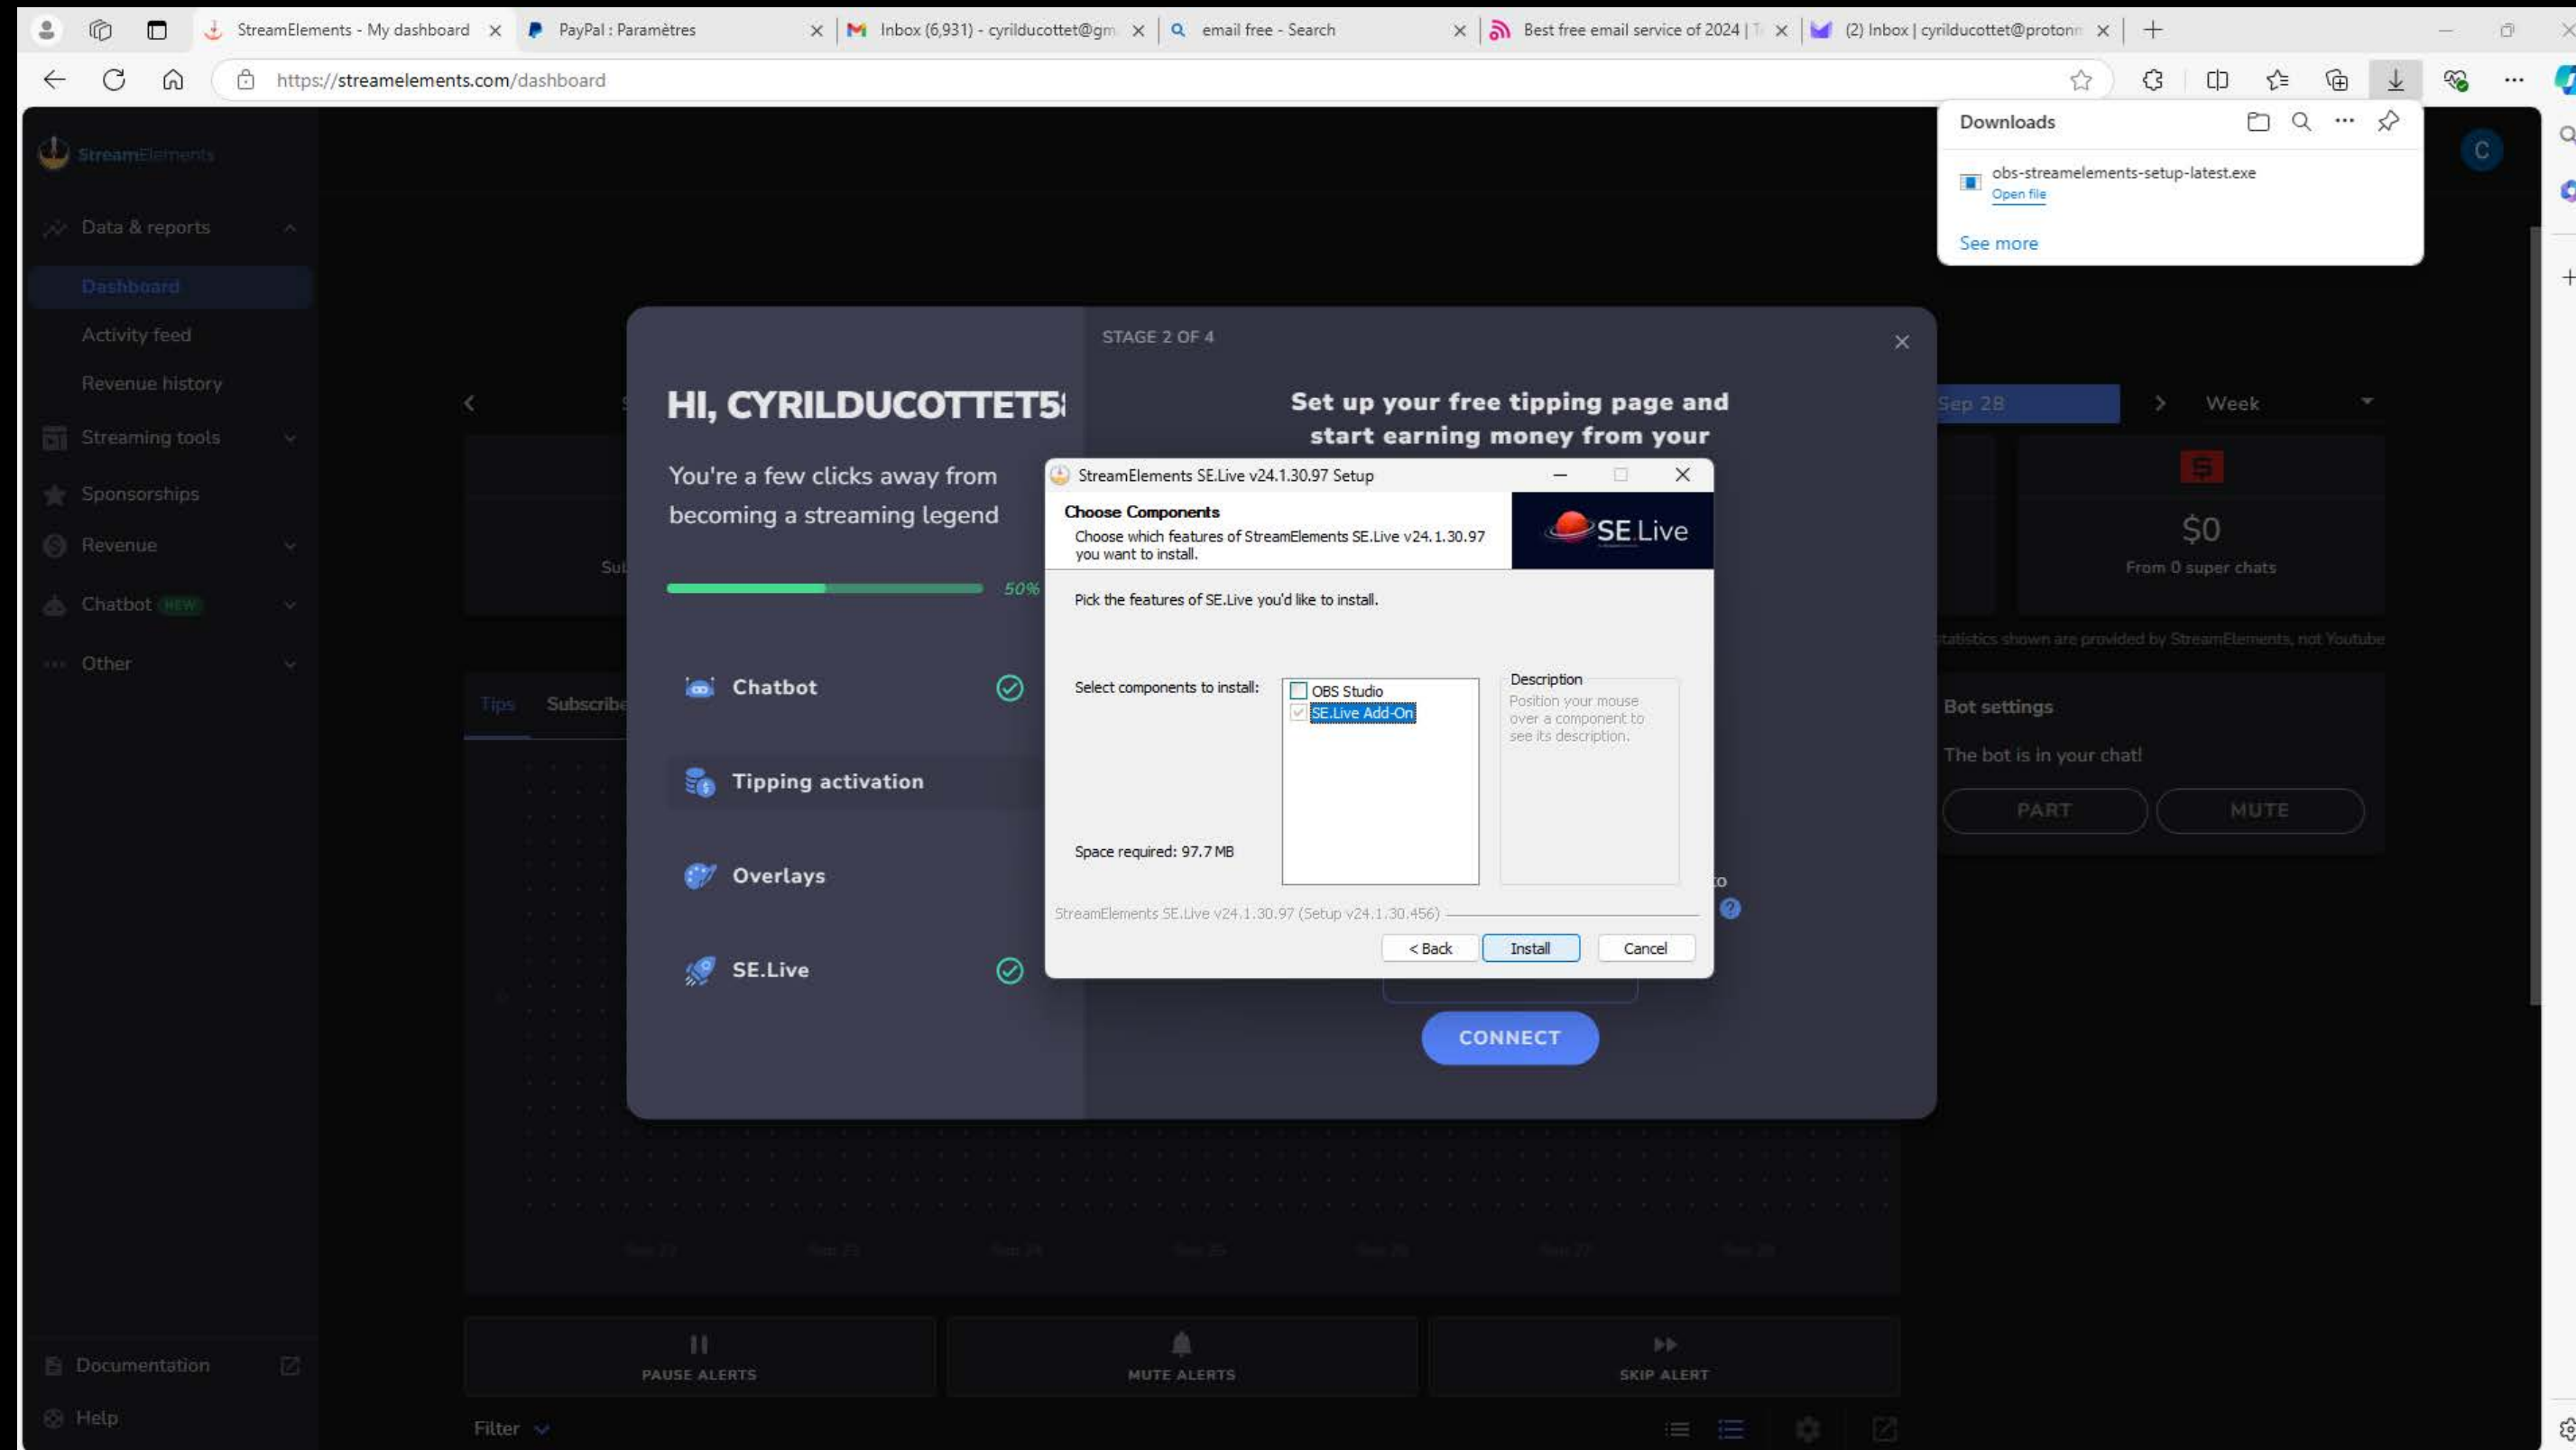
StreamElements - My dashboard
PayPal : Paramètres
Inbox (6,931) - cyrilducottet@gm
email free - Search
Best free email service of 2024 | T
(2) Inbox | cyrilducottet@protonm

https://streamelements.com/dashboard

Downloads
obs-streamelements-setup-latest.exe
Open file
See more

StreamElements
Data & reports
Dashboard
Activity feed
Revenue history
Streaming tools
Sponsorships
Revenue
Chatbot NEW
Other
Documentation
Help

Sep 28
Week
$0
From 0 super chats
statistics shown are provided by StreamElements, not Youtube
Bot settings
The bot is in your chat!
PART
MUTE

Tips
Subscribe

PAUSE ALERTS
MUTE ALERTS
SKIP ALERT
Filter

STAGE 2 OF 4
HI, CYRILDUCOTTET5
You're a few clicks away from becoming a streaming legend
50%
Chatbot
Tipping activation
Overlays
SE.Live
Set up your free tipping page and start earning money from your
CONNECT

StreamElements SE.Live v24.1.30.97 Setup
Choose Components
Choose which features of StreamElements SE.Live v24.1.30.97 you want to install.
SE.Live
Pick the features of SE.Live you'd like to install.
Select components to install:
OBS Studio
SE.Live Add-On
Description
Position your mouse over a component to see its description.
Space required: 97.7 MB
StreamElements SE.Live v24.1.30.97 (Setup v24.1.30.456)
< Back
Install
Cancel